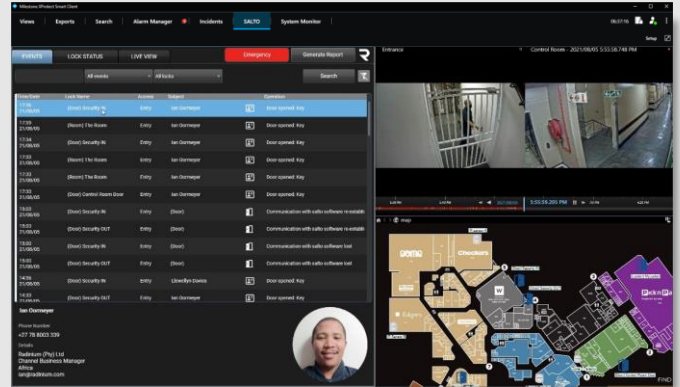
Milestone XProtect Smart Client

Views Exports Search Alarm Manager Incidents SALTO System Monitor

06:57:16

Setup

EVENTS LOCK STATUS LIVE VIEW

Emergency Generate Report

All events All locks Search

| Date/Date | Lock Name | Access | Subject | | Operation |
|---|---|---|---|---|---|
| 17:36 21/08/05 | (Door) Security IN | Entry | Ian Oormeyer | | Door opened: Key |
| 17:35 21/08/05 | (Room) The Room | Entry | Ian Oormeyer | | Door opened: Key |
| 17:34 21/08/05 | (Door) Security IN | Entry | Ian Oormeyer | | Door opened: Key |
| 17:34 21/08/05 | (Room) The Room | Entry | Ian Oormeyer | | Door opened: Key |
| 17:33 21/08/05 | (Room) The Room | Entry | Ian Oormeyer | | Door opened: Key |
| 17:33 21/08/05 | (Door) Control Room Door | Entry | Ian Oormeyer | | Door opened: Key |
| 15:03 21/08/05 | (Door) Security IN | Entry | (Door) | | Communication with salto software re-establi |
| 15:03 21/08/05 | (Door) Security OUT | Entry | (Door) | | Communication with salto software re-establi |
| 15:00 21/08/05 | (Door) Security IN | Entry | (Door) | | Communication with salto software lost |
| 15:00 21/08/05 | (Door) Security OUT | Entry | (Door) | | Communication with salto software lost |
| 14:76 21/08/05 | (Door) Security IN | Entry | Llewellyn Davics | | Door opened: Key |
| 14:33 21/08/05 | (Door) Security OUT | Entry | Ian Oormeyer | | Door opened: Key |

Ian Oormeyer

Phone Number
+27 78 8003 339

Details
Radinium (Pty) Ltd
Channel Business Manager
Africa
ian@radinium.com

Entrance

Control Room - 2021/08/05 5:55:56.748 PM

5:55:56.200 PM

Map

Checkers

Edgars

Pick n Pay

FIND